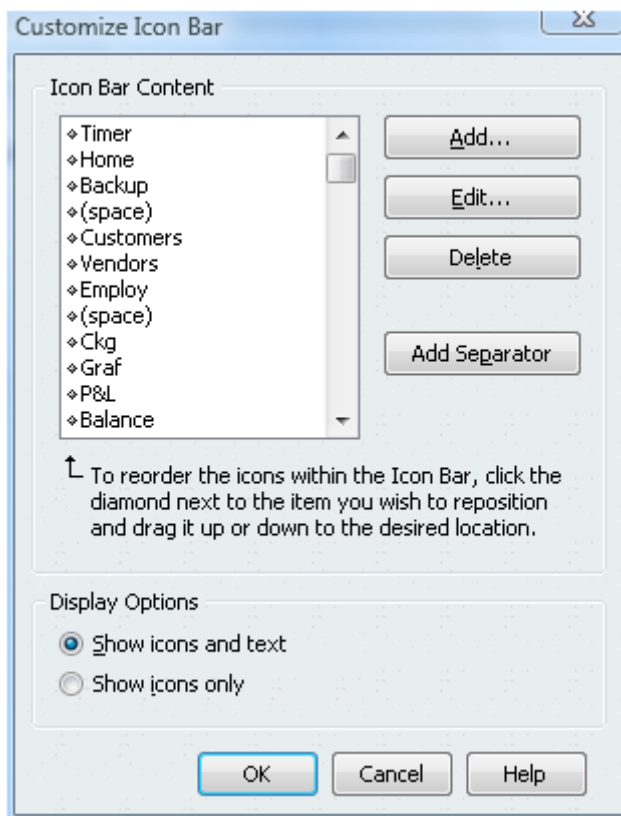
Customize Icon Bar

Icon Bar Content

Timer
Home
Backup
(space)
Customers
Vendors
Employ
(space)
Ckg
Graf
P&L
Balance

Add...
Edit...
Delete
Add Separator

To reorder the icons within the Icon Bar, click the diamond next to the item you wish to reposition and drag it up or down to the desired location.

Display Options

Show icons and text
Show icons only

OK
Cancel
Help